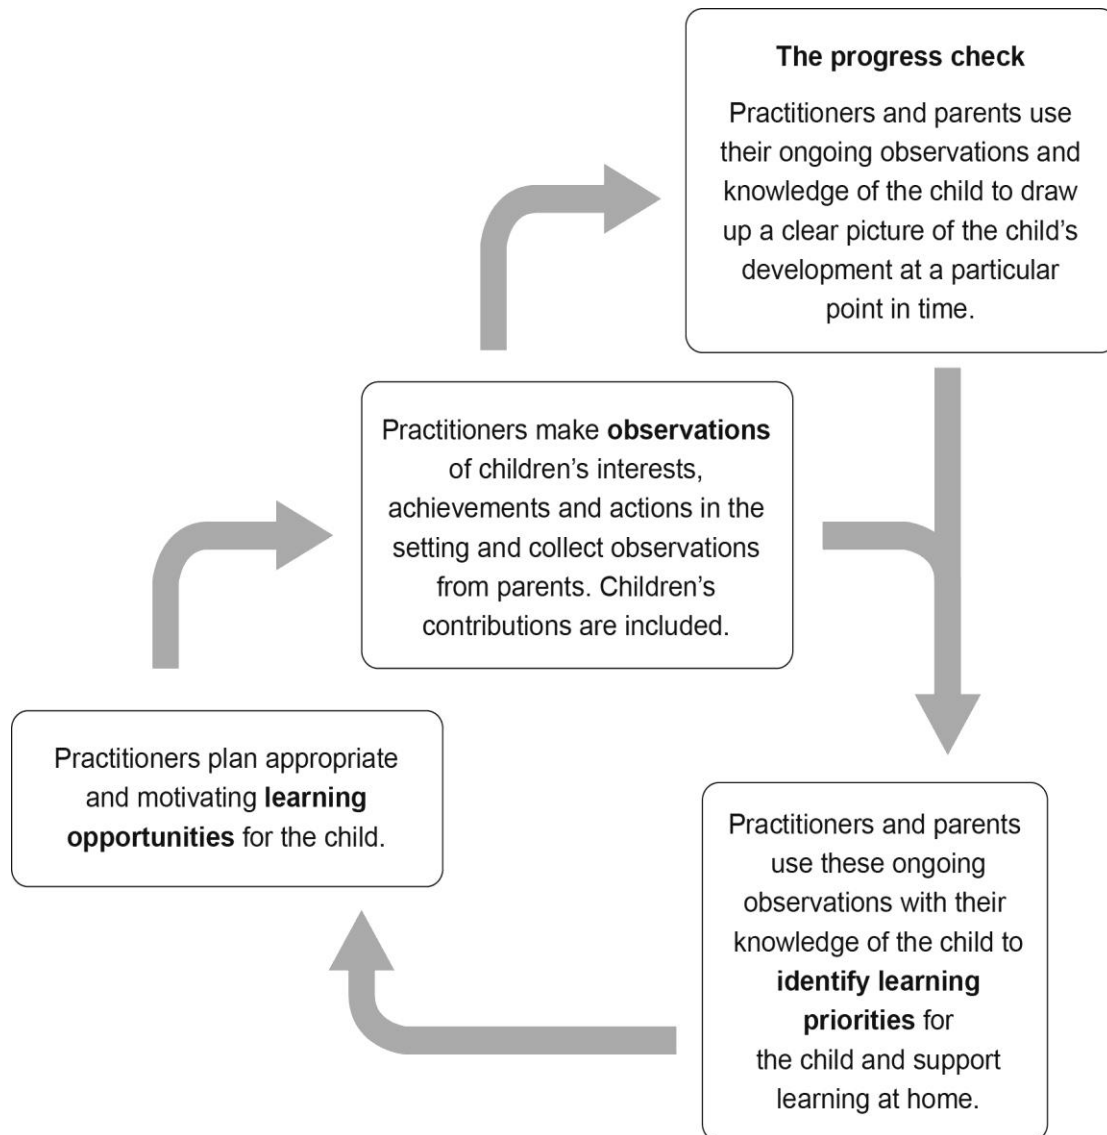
The progress check

Practitioners and parents use their ongoing observations and knowledge of the child to draw up a clear picture of the child's development at a particular point in time.

Practitioners make observations of children's interests, achievements and actions in the setting and collect observations from parents. Children's contributions are included.

Practitioners plan appropriate and motivating learning opportunities for the child.

Practitioners and parents use these ongoing observations with their knowledge of the child to identify learning priorities for the child and support learning at home.